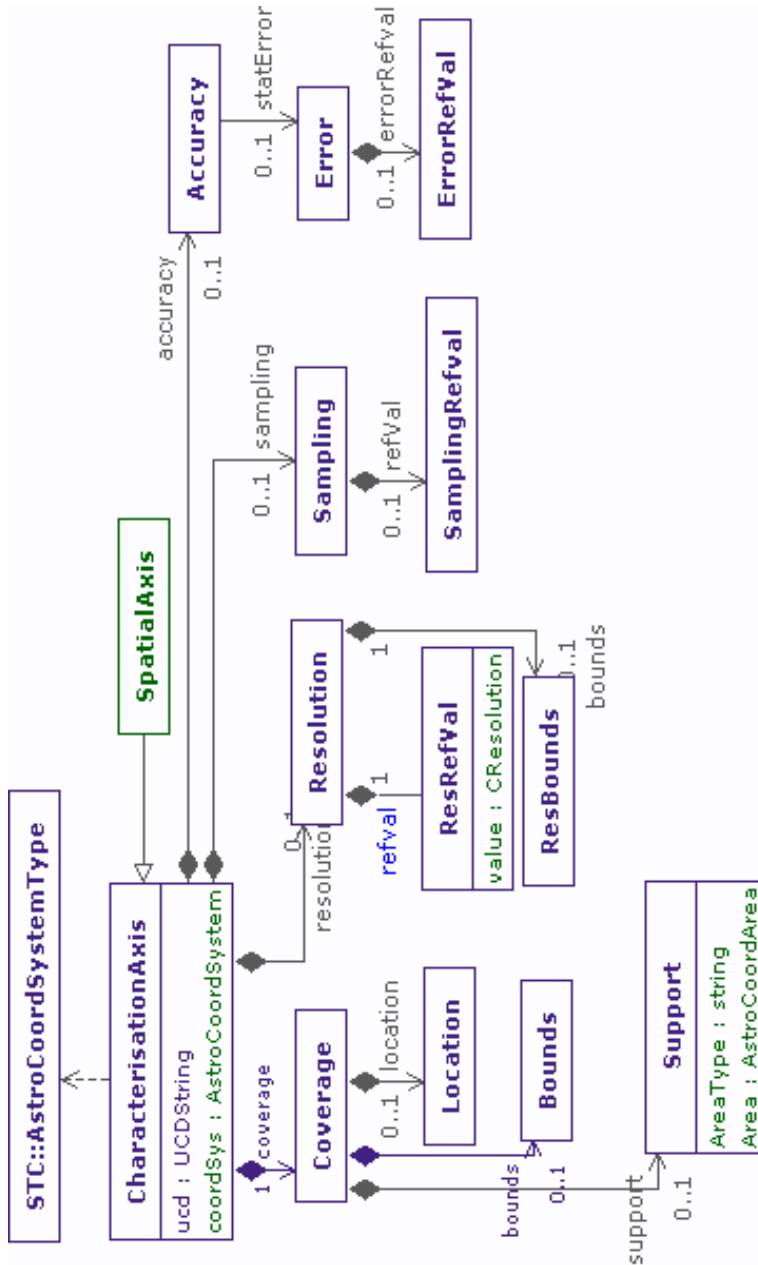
STC::AstroCoordSystemType

CharacterisationAxis
ucd : UCDString
coordSys : AstroCoordSystem

SpatialAxis

accuracy
0..1
Accuracy
statError
0..1
Error
errorRefVal
0..1
ErrorRefVal

sampling
0..1
Sampling
refVal
0..1
SamplingRefVal

resolution
0..1
Resolution
1
1
refval
ResRefVal
value : CResolution
ResBounds
0..1
bounds

coverage
1
Coverage
location
0..1
Location
Bounds
bounds
0..1
support
0..1
Support
AreaType : string
Area : AstroCoordArea